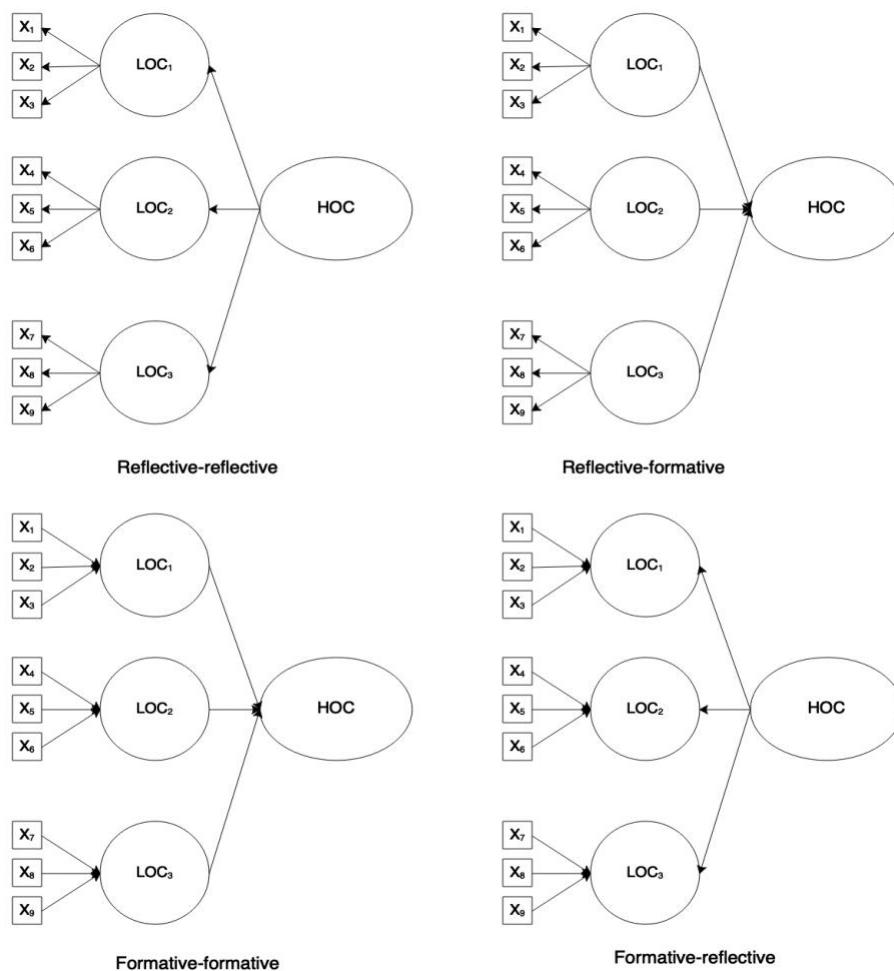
$X_1$
$X_2$
$X_3$
$LOC_1$
$X_4$
$X_5$
$X_6$
$LOC_2$
HOC
$X_7$
$X_8$
$X_9$
$LOC_3$

Reflective-reflective

$X_1$
$X_2$
$X_3$
$LOC_1$
$X_4$
$X_5$
$X_6$
$LOC_2$
HOC
$X_7$
$X_8$
$X_9$
$LOC_3$

Reflective-formative

$X_1$
$X_2$
$X_3$
$LOC_1$
$X_4$
$X_5$
$X_6$
$LOC_2$
HOC
$X_7$
$X_8$
$X_9$
$LOC_3$

Formative-formative

$X_1$
$X_2$
$X_3$
$LOC_1$
$X_4$
$X_5$
$X_6$
$LOC_2$
HOC
$X_7$
$X_8$
$X_9$
$LOC_3$

Formative-reflective